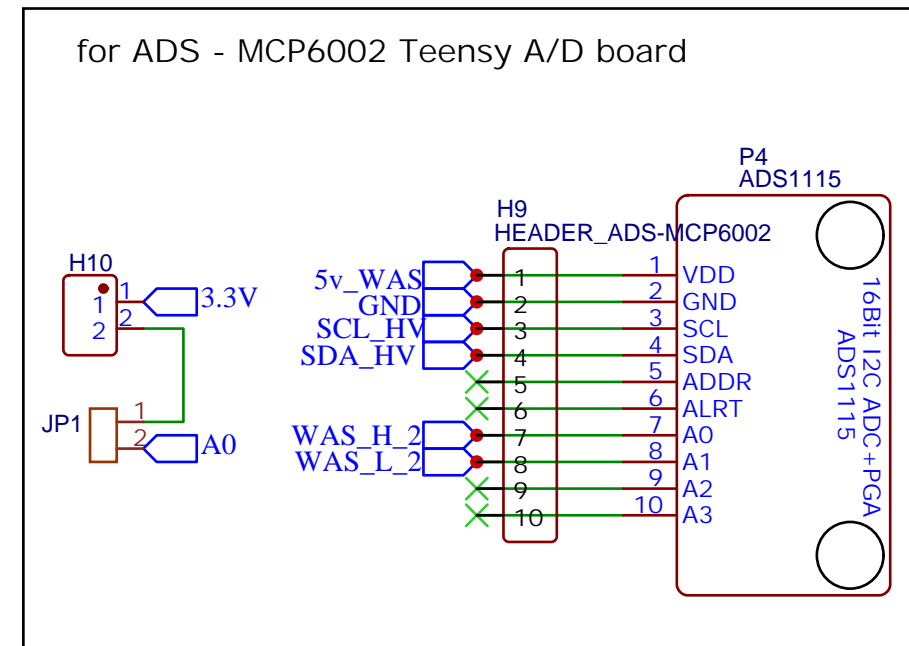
for ADS - MCP6002 Teensy A/D board

H10
1
2
1
2
3.3V

JP1
1
2
A0

5v_WAS
GND
SCL_HV
SDA_HV
WAS_H_2
WAS_L_2

H9
HEADER_ADS-MCP6002
1
2
3
4
5
6
7
8
9
10

P4
ADS1115
1 VDD
2 GND
3 SCL
4 SDA
5 ADDR
6 ALRT
7 A0
8 A1
9 A2
10 A3
16Bit I2C ADC+PGA
ADS1115